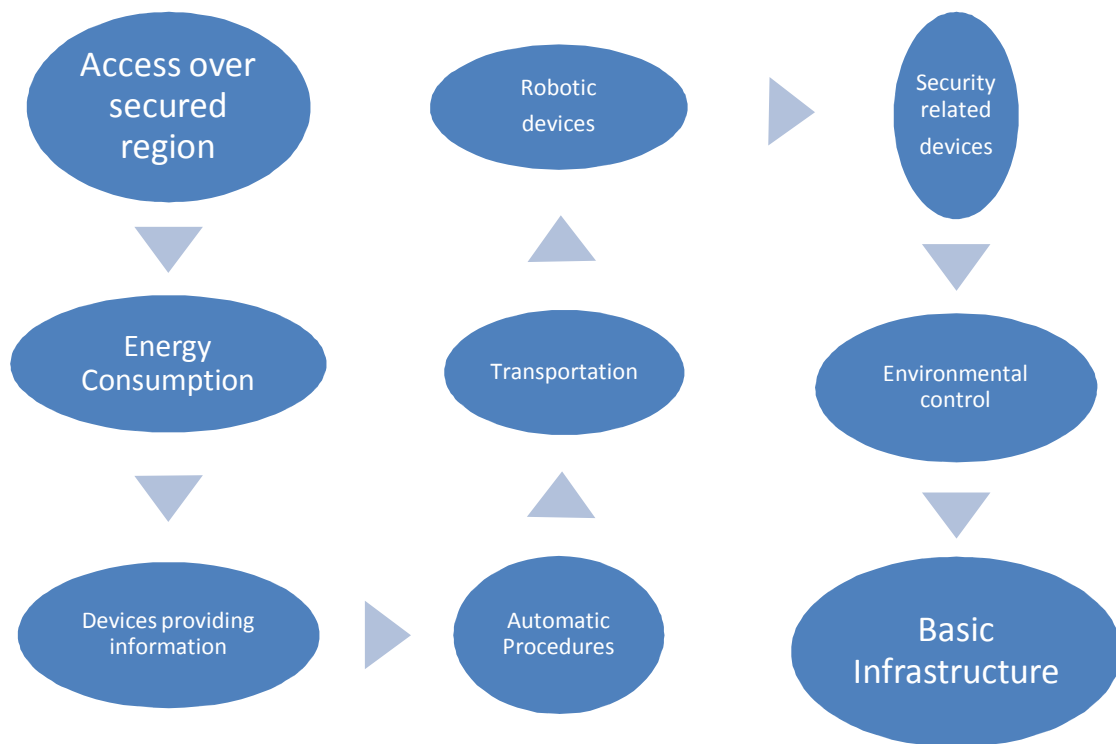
Access over secured region

Energy Consumption

Devices providing information

Automatic Procedures

Transportation

Robotic devices

Security related devices

Environmental control

Basic Infrastructure